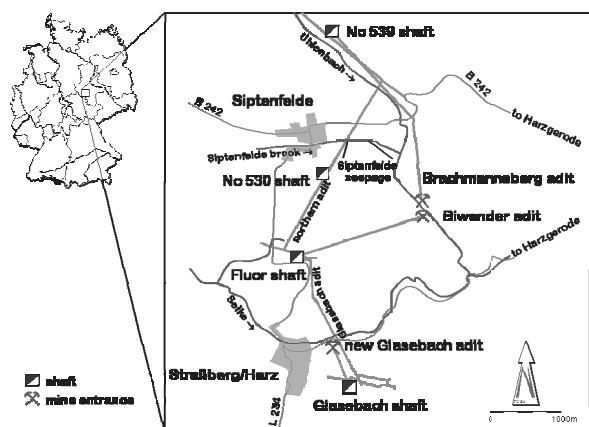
No 539 shaft
Uhlenbach →
B 242
Siptenfelde
B 242
to Harzgerode
Siptenfelde brook →
Siptenfelde seepage
No 530 shaft
Brachmannsberg adit
northern adit
Biwender adit
to Harzgerode
Fluor shaft
Glasebach adit
Selke →
new Glasebach adit
shaft
mine entrance
Straßberg/Harz
L 234
Glasebach shaft
0
1000m